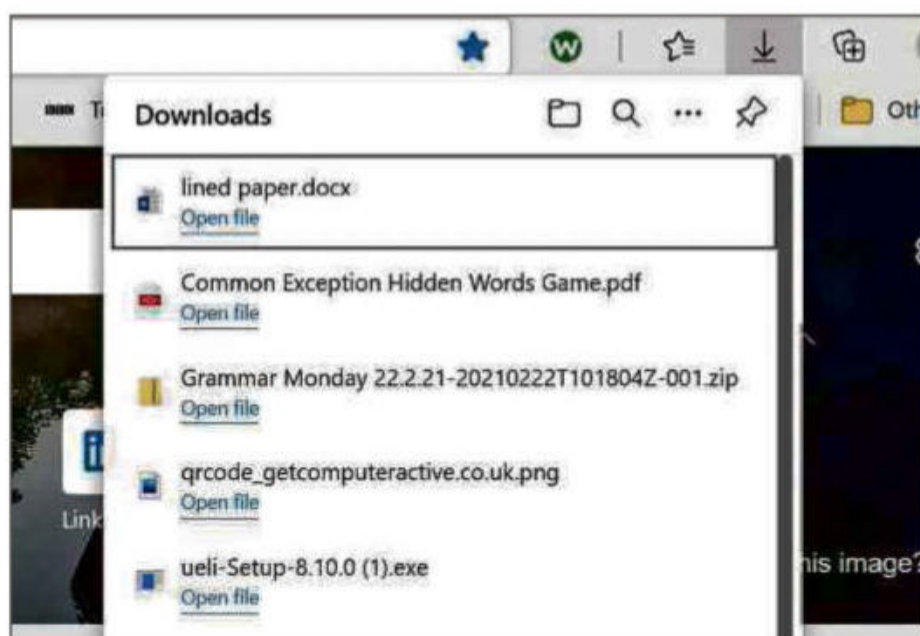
Downloads

lined paper.docx
Open file

Common Exception Hidden Words Game.pdf
Open file

Grammar Monday 22.2.21-20210222T101804Z-001.zip
Open file

qrcode_getcomputeractive.co.uk.png
Open file

ueli-Setup-8.10.0 (1).exe
Open file

Ti

Oth

Link

his image?